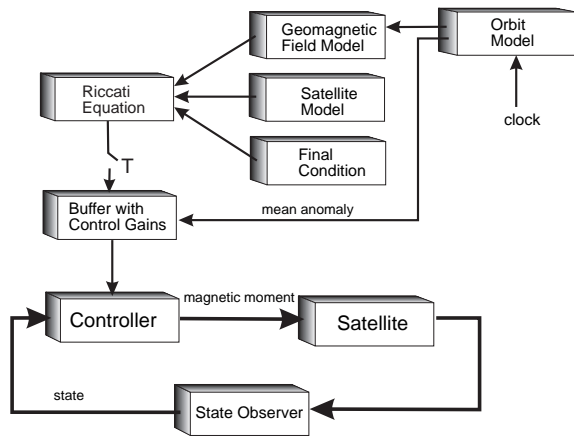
Geomagnetic Field Model

Orbit Model

Riccati Equation

Satellite Model

clock

Final Condition

T

Buffer with Control Gains

mean anomaly

magnetic moment

Controller

Satellite

state

State Observer